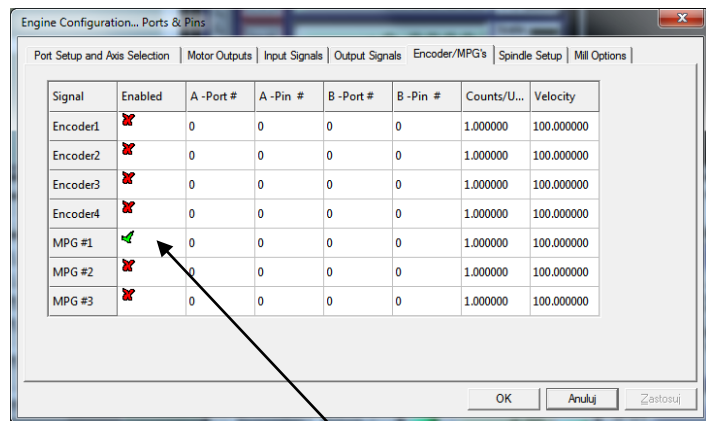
Engine Configuration... Ports & Pins

Port Setup and Axis Selection | Motor Outputs | Input Signals | Output Signals | Encoder/MPG's | Spindle Setup | Mill Options

| Signal | Enabled | A -Port # | A -Pin # | B -Port # | B -Pin # | Counts/U... | Velocity |
|---|---|---|---|---|---|---|---|
| Encoder1 | | 0 | 0 | 0 | 0 | 1.000000 | 100.000000 |
| Encoder2 | | 0 | 0 | 0 | 0 | 1.000000 | 100.000000 |
| Encoder3 | | 0 | 0 | 0 | 0 | 1.000000 | 100.000000 |
| Encoder4 | | 0 | 0 | 0 | 0 | 1.000000 | 100.000000 |
| MPG #1 | | 0 | 0 | 0 | 0 | 1.000000 | 100.000000 |
| MPG #2 | | 0 | 0 | 0 | 0 | 1.000000 | 100.000000 |
| MPG #3 | | 0 | 0 | 0 | 0 | 1.000000 | 100.000000 |

OK | Anuluj | Zastosuj